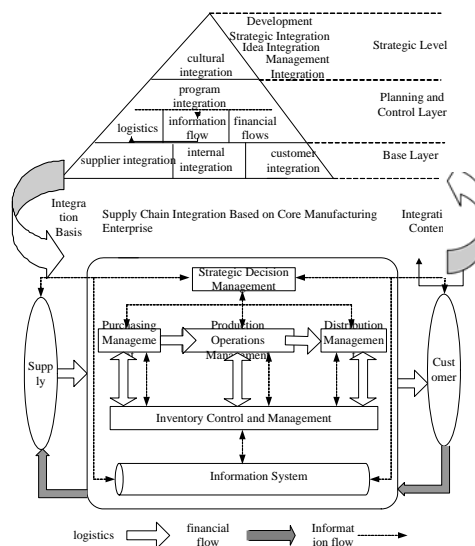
Development Strategic Integration Idea Integration Management Integration

Strategic Level

cultural integration

program integration

Planning and Control Layer

logistics

information flow

financial flows

supplier integration

internal integration

customer integration

Base Layer

Integra tion Basis

Supply Chain Integration Based on Core Manufacturing Enterprise

Integrati Conten

Strategic Decision Management

Purchasing Manageme

Production Operations Management

Distribution Managemen

Supp ly

Cust omer

Inventory Control and Management

Information System

logistics

financial flow

Informat ion flow